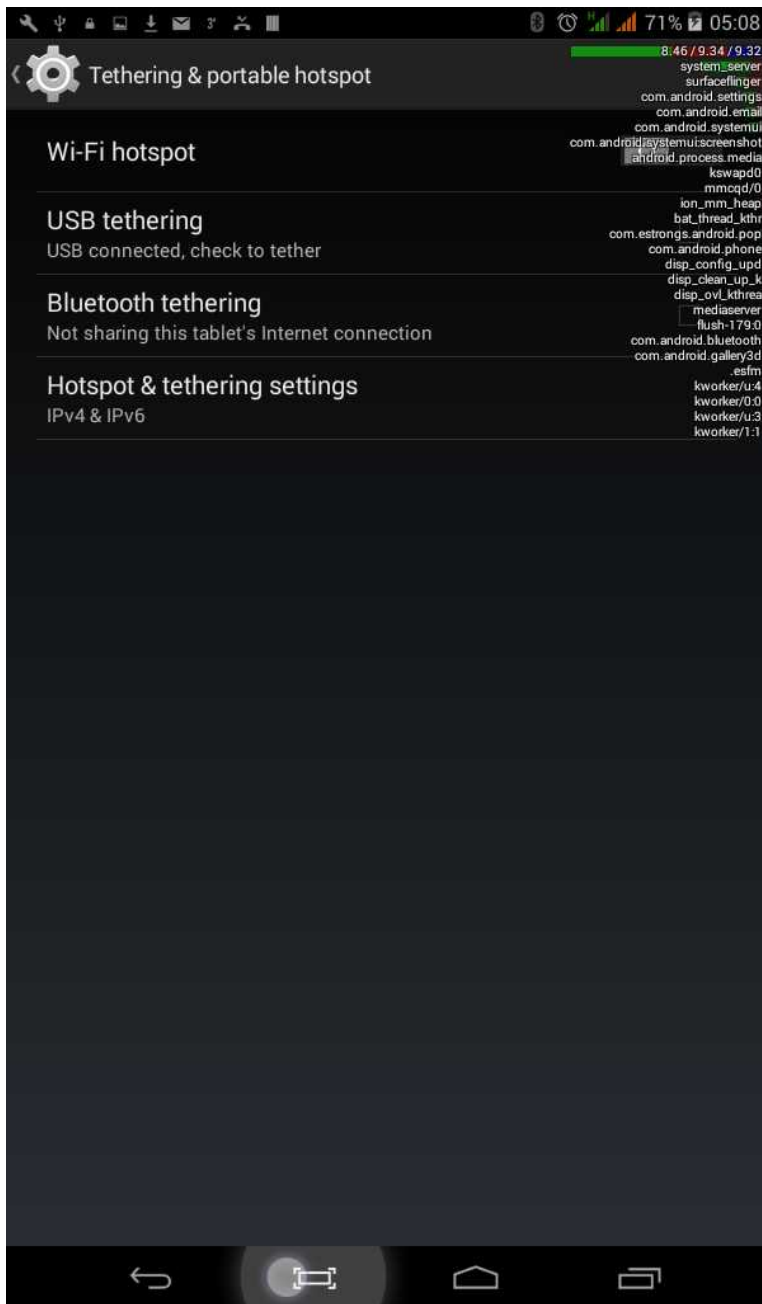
71% 05:08

Tethering & portable hotspot

8.46 / 9.34 / 9.32
system_server
surfaceflinger
com.android.settings
com.android.email
com.android.systemui
com.android.systemui:screenshot
android.process.media
kswapd0
mmcqd/0
ion_mm_heap
bat_thread_kthr
com.estrongs.android.pop
com.android.phone
disp_config_upd
disp_clean_up_k
disp_ovl_kthrea
mediaserver
flush-179:0
com.android.bluetooth
com.android.gallery3d
.esfm
kworker/u:4
kworker/0:0
kworker/u:3
kworker/1:1

Wi-Fi hotspot

USB tethering
USB connected, check to tether

Bluetooth tethering
Not sharing this tablet's Internet connection

Hotspot & tethering settings
IPv4 & IPv6